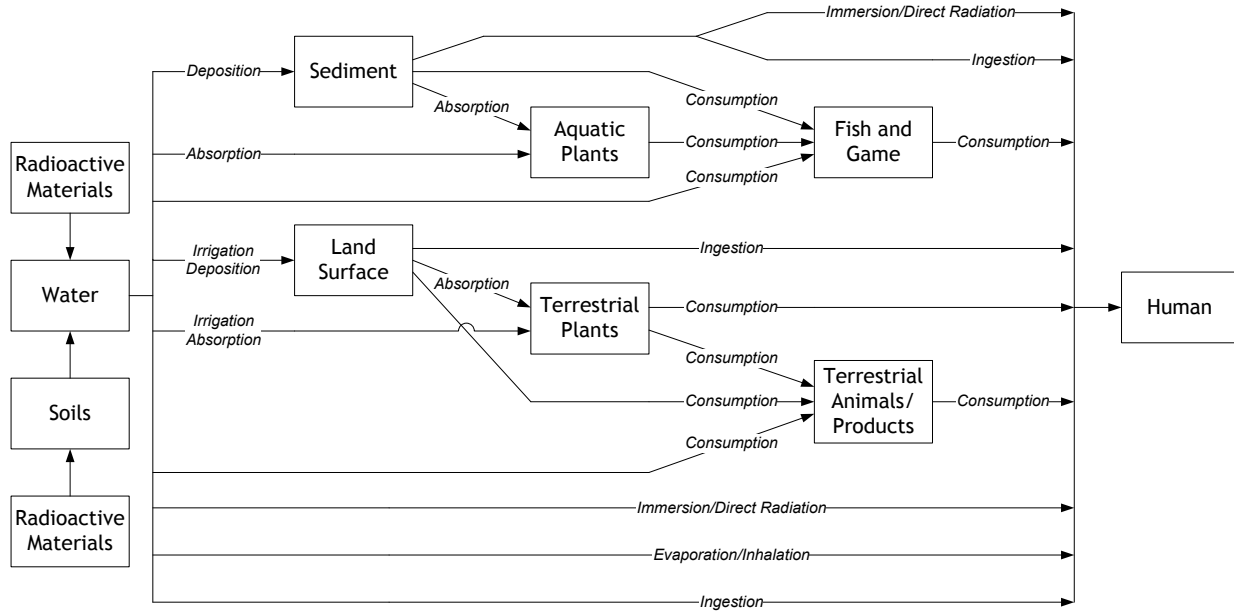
Immersion/Direct Radiation
Ingestion
Deposition
Sediment
Absorption
Consumption
Aquatic Plants
Consumption
Fish and Game
Consumption
Radioactive Materials
Absorption
Consumption
Irrigation Deposition
Land Surface
Ingestion
Water
Absorption
Terrestrial Plants
Consumption
Human
Irrigation Absorption
Consumption
Terrestrial Animals/ Products
Consumption
Consumption
Soils
Consumption
Radioactive Materials
Immersion/Direct Radiation
Evaporation/Inhalation
Ingestion